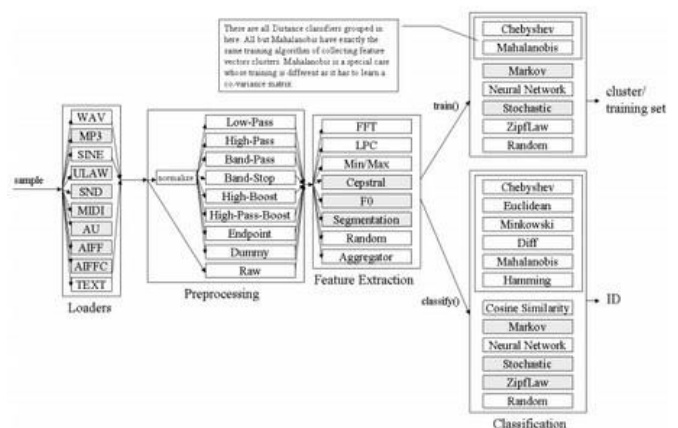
There are all Distance classifiers grouped in here. All but Mahalanobis have exactly the same training algorithm of collecting feature vectors clusters. Mahalanobis is a special case whose training is different as it has to learn a co-variance matrix.

sample

WAV
MP3
SINE
ULAW
SND
MIDI
AU
AIFF
AIFFC
TEXT

Loaders

normalize

Low-Pass
High-Pass
Band-Pass
Band-Stop
High-Boost
High-Pass-Boost
Endpoint
Dummy
Raw

Preprocessing

FFT
LPC
Min/Max
Cepstral
F0
Segmentation
Random
Aggregator

Feature Extraction

train()

Chebyshev
Mahalanobis
Markov
Neural Network
Stochastic
ZipfLaw
Random

cluster/ training set

classify()

Chebyshev
Euclidean
Minkowski
Diff
Mahalanobis
Hamming
Cosine Similarity
Markov
Neural Network
Stochastic
ZipfLaw
Random

ID

Classification